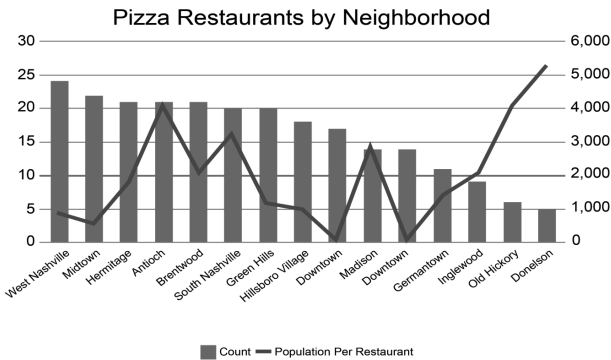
Pizza Restaurants by Neighborhood

30
25
20
15
10
5
0

6,000
5,000
4,000
3,000
2,000
1,000
0

West Nashville
Midtown
Hermitage
Antioch
Brentwood
South Nashville
Green Hills
Hillsboro Village
Downtown
Madison
Downtown
Germantown
Inglewood
Old Hickory
Donelson

Count
Population Per Restaurant